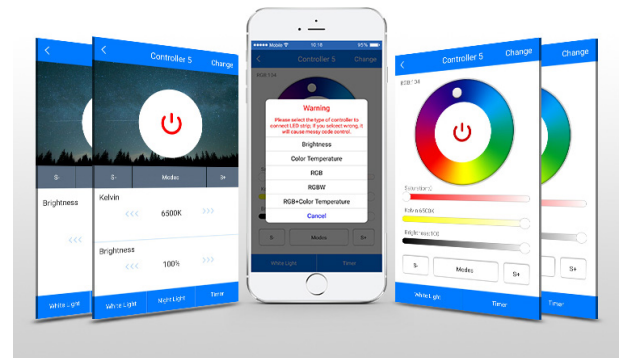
Controller 5
Change
S-
Modes
S+
Kelvin
6500K
Brightness
100%
Brightness
White Light
Night Light
Timer

Mobile
12:18
95%
Controller 5
Change
RGB 104
Warning
Please select the type of controller to connect LED strip. If you select wrong, it will cause messy code control.
Brightness
Color Temperature
RGB
RGBW
RGB+Color Temperature
Cancel
S-
Modes
S+
White Light
Timer

Controller 5
Change
RGB 104
Saturation
Kelvin 6500K
Brightness
S-
Modes
S+
White Light
Timer
Change
S+
Timer